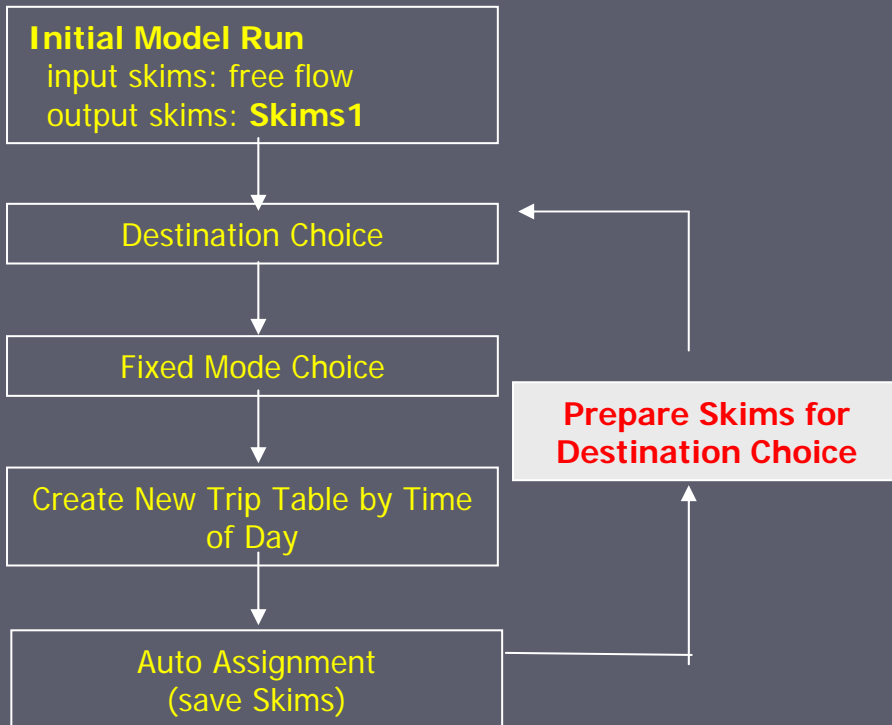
Initial Model Run
input skims: free flow
output skims: Skims1

Destination Choice

Fixed Mode Choice

Create New Trip Table by Time of Day

Auto Assignment
(save Skims)

Prepare Skims for Destination Choice